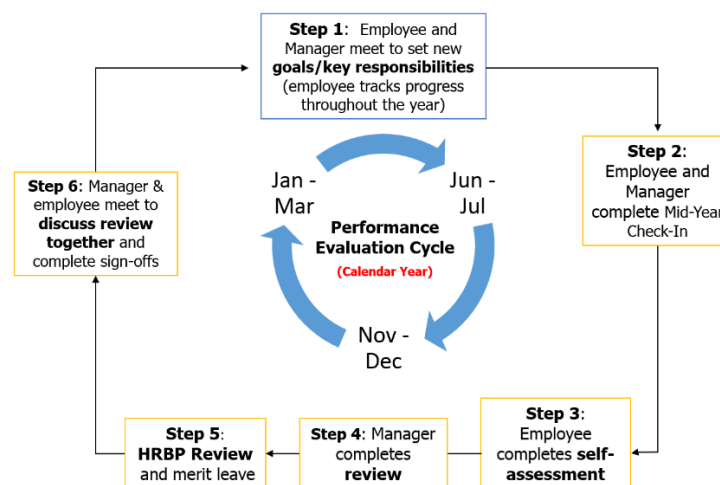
Step 1: Employee and Manager meet to set new goals/key responsibilities (employee tracks progress throughout the year)

Step 2: Employee and Manager complete Mid-Year Check-In

Jan - Mar

Jun - Jul

Performance Evaluation Cycle

(Calendar Year)

Nov - Dec

Step 6: Manager & employee meet to discuss review together and complete sign-offs

Step 3: Employee completes self-assessment

Step 4: Manager completes review

Step 5: HRBP Review and merit leave